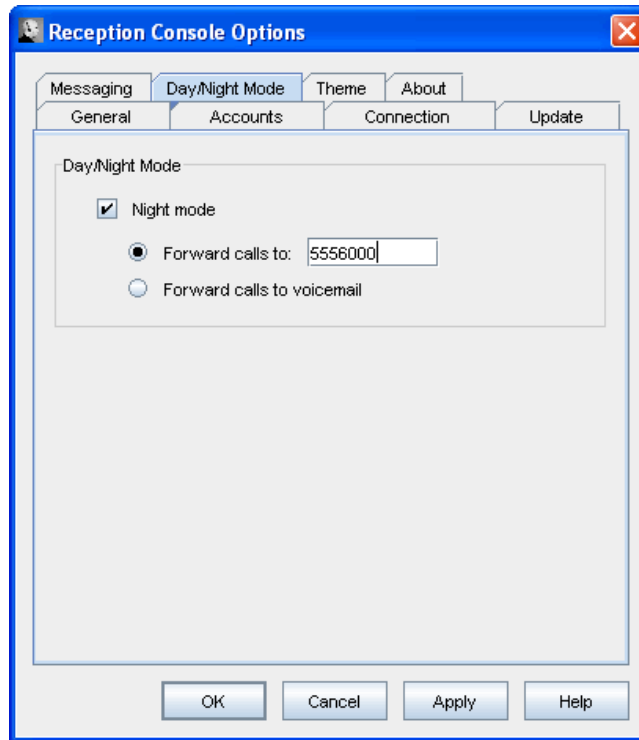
Reception Console Options

Messaging
Day/Night Mode
Theme
About
General
Accounts
Connection
Update

Day/Night Mode

Night mode

Forward calls to: 5556000

Forward calls to voicemail

OK
Cancel
Apply
Help